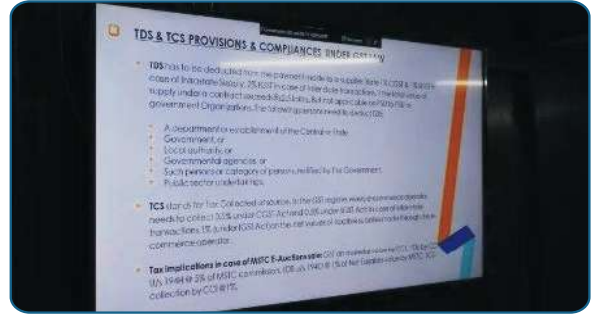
TDS & TCS PROVISIONS & COMPLIANCES UNDER GST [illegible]

• TDS has to be deducted from the payment made to a supplier, (to be 1% CGST & 1% SGST in case of Intrastate Supply & 2% IGST in case of Inter state transactions.) The total value of supply under a contract exceeds Rs2.5 lakhs. But not applicable on PSU by PSU or government Organizations. The following persons need to deduct TDS:

• A department or establishment of the Central or State Government, or
• Local authority, or
• Governmental agencies, or
• Such persons or category of persons notified by the Government.
• Public sector undertakings.

• TCS stands for Tax Collected at source. In the GST regime every e-commerce operator needs to collect 0.5% under CGST Act and 0.5% under SGST Act in case of intra-state transactions. 1% under IGST Act on the net value of taxable supplies made through the e-commerce operator.

• Tax implications in case of MSTC E-Auction sale: GST on materials to be paid by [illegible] TDS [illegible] 2% of MSTC commission, TDS u/s 194(H) 5% of Net Taxable value by MSTC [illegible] collection by CCI @1%.